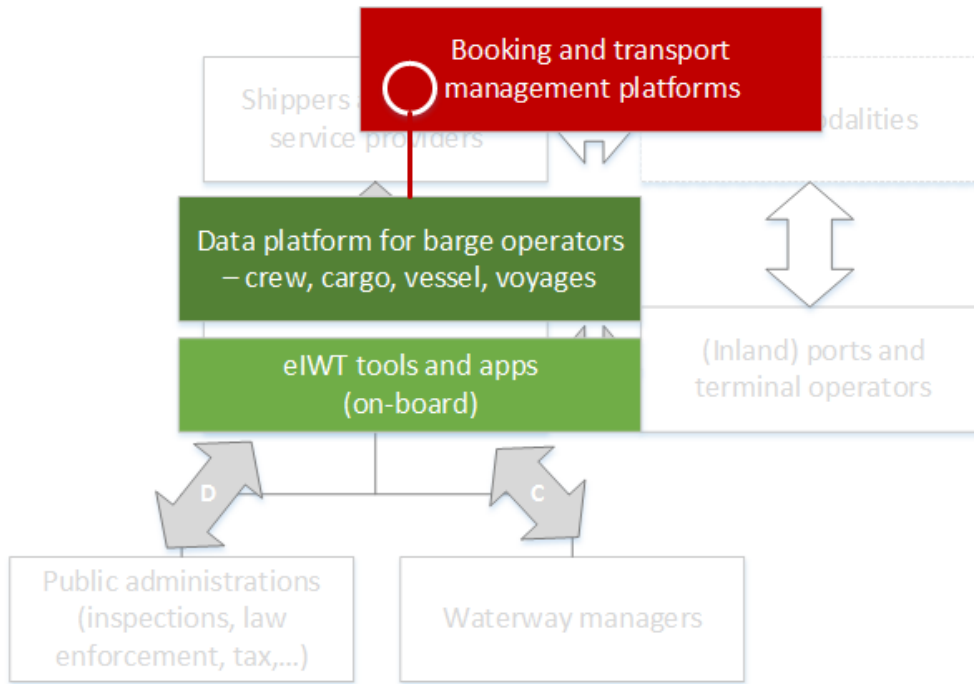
Booking and transport management platforms

Shippers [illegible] service providers

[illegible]odalities

Data platform for barge operators – crew, cargo, vessel, voyages

eIWT tools and apps (on-board)

(Inland) ports and terminal operators

D

C

Public administrations (inspections, law enforcement, tax,...)

Waterway managers